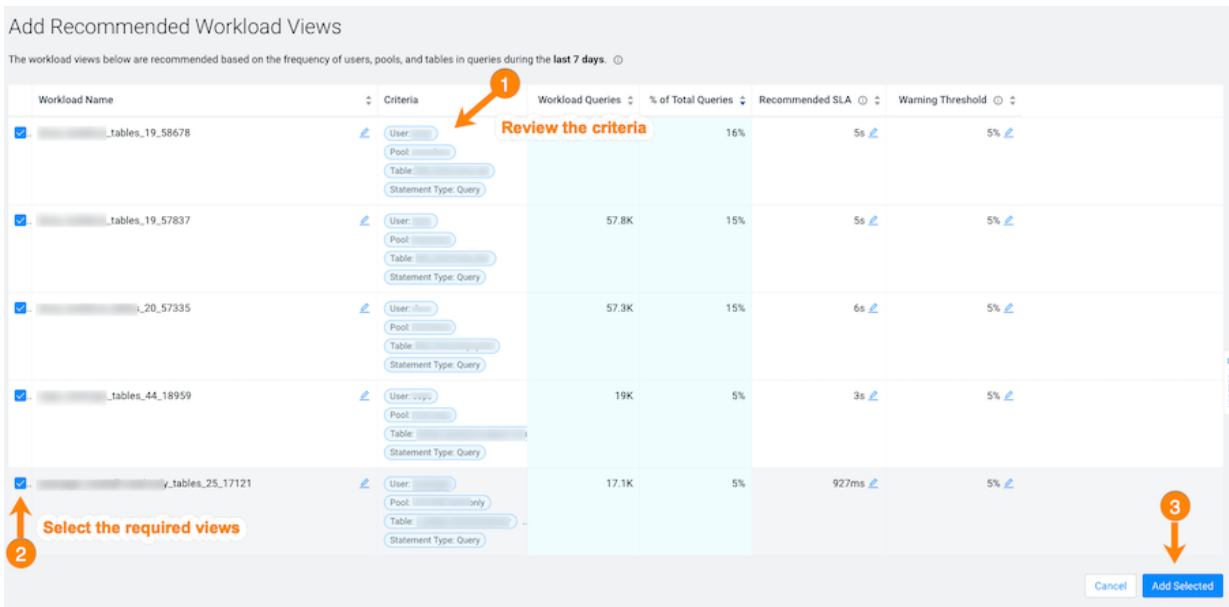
Add Recommended Workload Views

The workload views below are recommended based on the frequency of users, pools, and tables in queries during the **last 7 days**.

| Workload Name | Criteria | Workload Queries | % of Total Queries | Recommended SLA | Warning Threshold |
|---|---|---|---|---|---|
| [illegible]_tables_19_58678 | User: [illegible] Pool: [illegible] Table: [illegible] Statement Type: Query | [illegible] | 16% | 5s | 5% |
| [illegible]_tables_19_57837 | User: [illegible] Pool: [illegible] Table: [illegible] Statement Type: Query | 57.8K | 15% | 5s | 5% |
| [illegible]_20_57335 | User: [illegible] Pool: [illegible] Table: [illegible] Statement Type: Query | 57.3K | 15% | 6s | 5% |
| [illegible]_tables_44_18959 | User: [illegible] Pool: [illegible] Table: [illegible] Statement Type: Query | 19K | 5% | 3s | 5% |
| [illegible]y_tables_25_17121 | User: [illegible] Pool: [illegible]only Table: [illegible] Statement Type: Query | 17.1K | 5% | 927ms | 5% |

1 Review the criteria

2 Select the required views

3

Cancel Add Selected